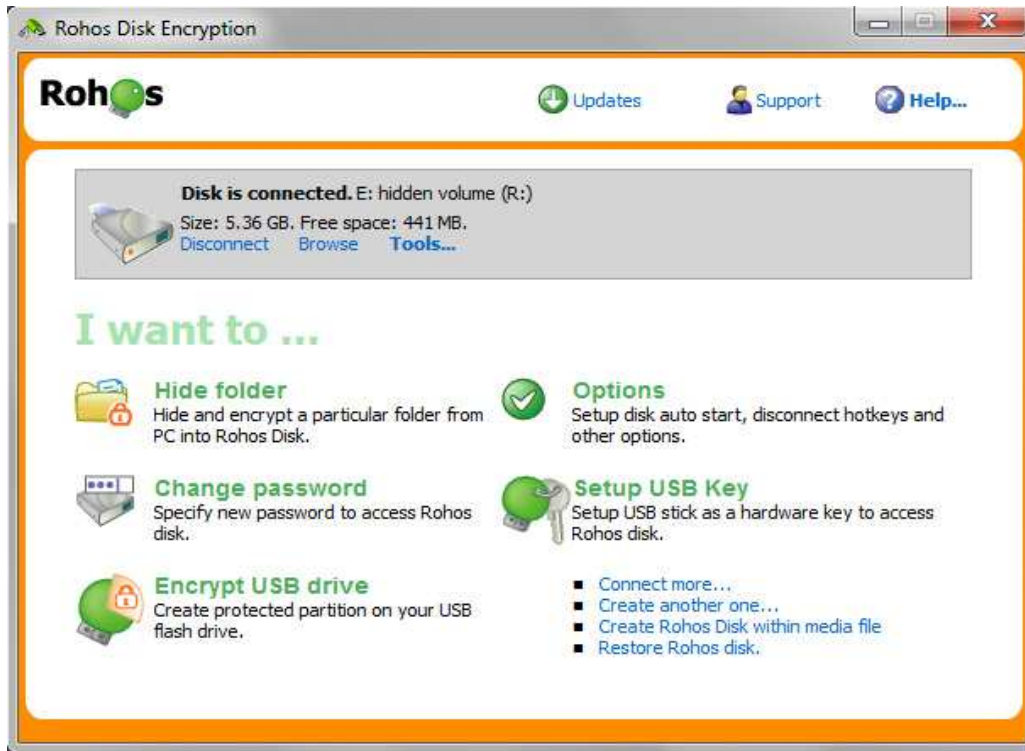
Rohos Disk Encryption

Rohos

Updates Support Help...

Disk is connected. E: hidden volume (R:)
Size: 5.36 GB. Free space: 441 MB.
Disconnect Browse Tools...

I want to ...

Hide folder
Hide and encrypt a particular folder from PC into Rohos Disk.

Change password
Specify new password to access Rohos disk.

Encrypt USB drive
Create protected partition on your USB flash drive.

Options
Setup disk auto start, disconnect hotkeys and other options.

Setup USB Key
Setup USB stick as a hardware key to access Rohos disk.

- Connect more...
- Create another one...
- Create Rohos Disk within media file
- Restore Rohos disk.